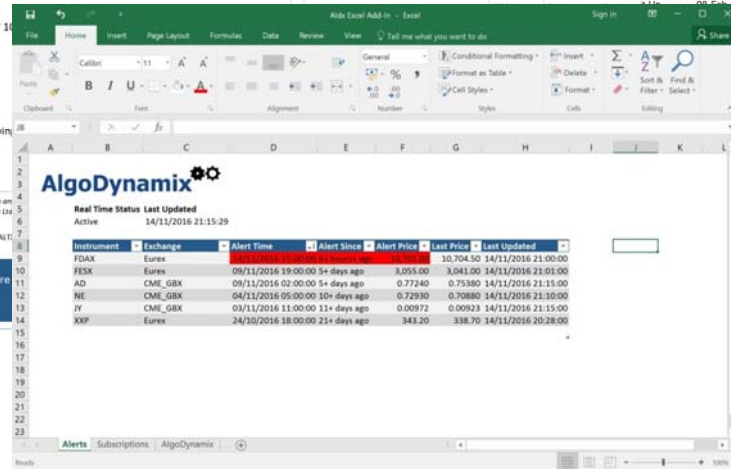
Aldx Excel Add-in - Excel

Sign in

File Home Insert Page Layout Formulas Data Review View Tell me what you want to do Share

Paste Calibri 11 A A B I U Clipboard Font Alignment General % , Number Conditional Formatting Format as Table Cell Styles Styles Insert Delete Format Cells Sort & Filter Find & Select Editing

J8 fx

A B C D E F G H I J K L

AlgoDynamix

Real Time Status Last Updated
Active 14/11/2016 21:15:29

| Instrument | Exchange | Alert Time | Alert Since | Alert Price | Last Price | Last Updated |
|---|---|---|---|---|---|---|
| FDAX | Eurex | 14/11/2016 15:00:00 | 6+ hours ago | 10,705.00 | 10,704.50 | 14/11/2016 21:00:00 |
| FESX | Eurex | 09/11/2016 19:00:00 | 5+ days ago | 3,055.00 | 3,041.00 | 14/11/2016 21:01:00 |
| AD | CME_GBX | 09/11/2016 02:00:00 | 5+ days ago | 0.77240 | 0.75380 | 14/11/2016 21:15:00 |
| NE | CME_GBX | 04/11/2016 05:00:00 | 10+ days ago | 0.72930 | 0.70880 | 14/11/2016 21:10:00 |
| JY | CME_GBX | 03/11/2016 11:00:00 | 11+ days ago | 0.00972 | 0.00923 | 14/11/2016 21:15:00 |
| XXP | Eurex | 24/10/2016 18:00:00 | 21+ days ago | 343.20 | 338.70 | 14/11/2016 20:28:00 |

1 2 3 4 5 6 7 8 9 10 11 12 13 14 15 16 17 18 19 20 21 22 23

Alerts Subscriptions AlgoDynamix

Ready 100%